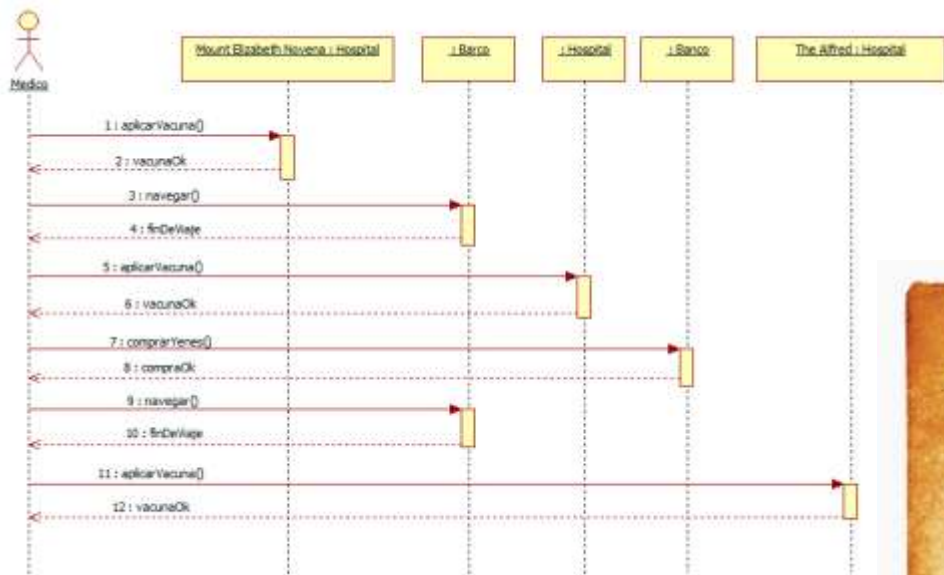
Medico

Mount Elizabeth Novena : Hospital

: Barco

: Hospital

: Banco

The Alfred : Hospital

1 : aplicarVacuna()

2 : vacunaOk

3 : navegar()

4 : finDeViaje

5 : aplicarVacuna()

6 : vacunaOk

7 : comprarYenes()

8 : compraOk

9 : navegar()

10 : finDeViaje

11 : aplicarVacuna()

12 : vacunaOk